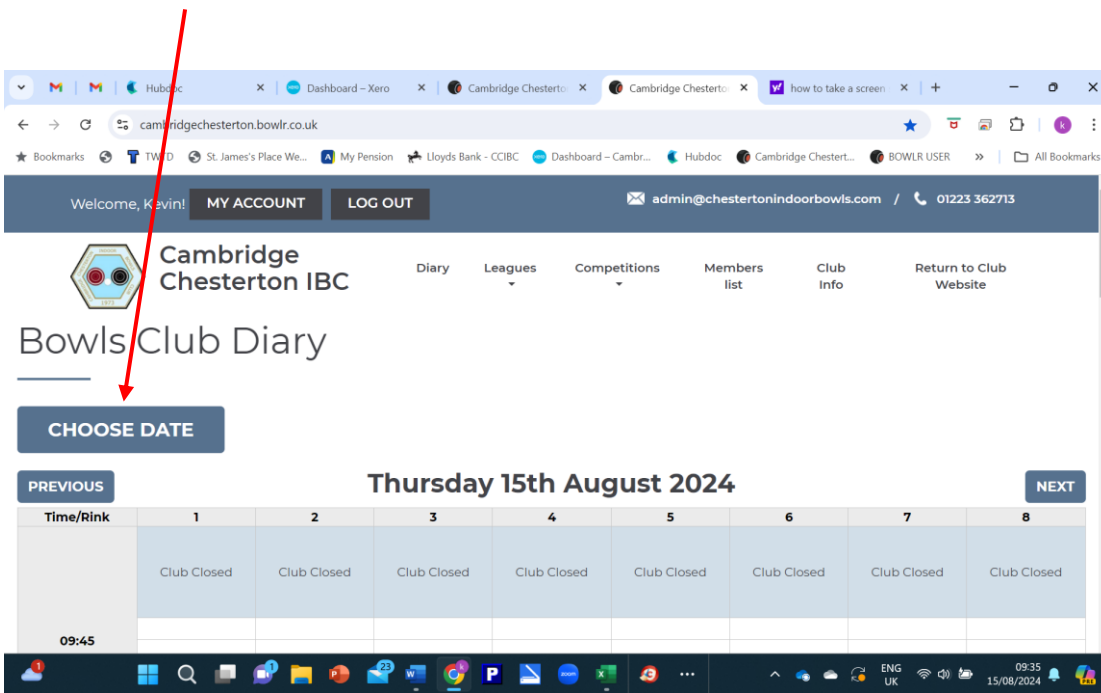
M | M | Hubdoc × | Dashboard – Xero × | Cambridge Chesterto × | Cambridge Chesterto × | how to take a screen × | +

cambridgechesterton.bowlr.co.uk

Bookmarks | TWFD | St. James's Place We... | My Pension | Lloyds Bank - CCIBC | Dashboard – Cambr... | Hubdoc | Cambridge Chestert... | BOWLR USER | » | All Bookmarks

Welcome, Kevin! MY ACCOUNT LOG OUT

admin@chestertonindoorbowls.com / 01223 362713

Cambridge Chesterton IBC

Diary Leagues Competitions Members list Club Info Return to Club Website

Bowls Club Diary

CHOOSE DATE

PREVIOUS

Thursday 15th August 2024

NEXT

| Time/Rink | 1 | 2 | 3 | 4 | 5 | 6 | 7 | 8 |
|---|---|---|---|---|---|---|---|---|
| | Club Closed | Club Closed | Club Closed | Club Closed | Club Closed | Club Closed | Club Closed | Club Closed |
| 09:45 | | | | | | | | |

1 23 ENG UK 09:35 15/08/2024